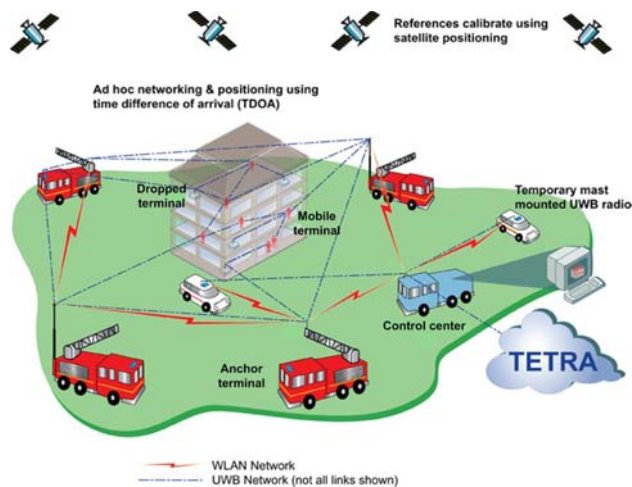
References calibrate using satellite positioning

Ad hoc networking & positioning using time difference of arrival (TDOA)

Dropped terminal

Mobile terminal

Temporary mast mounted UWB radio

Control center

Anchor terminal

TETRA

WLAN Network
UWB Network (not all links shown)